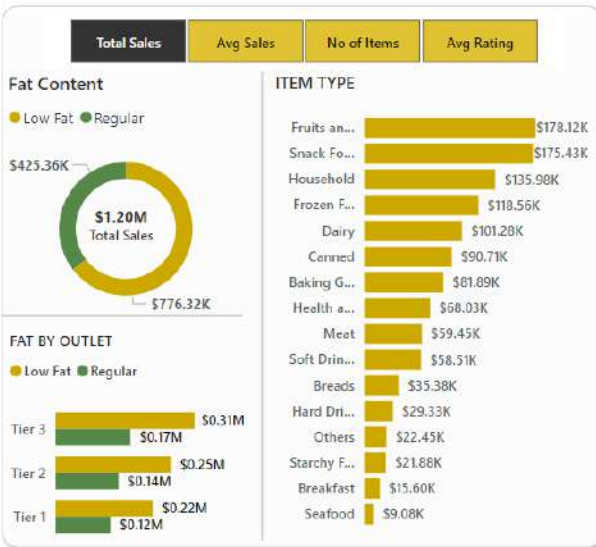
Total Sales | Avg Sales | No of Items | Avg Rating

Fat Content

Low Fat Regular

$425.36K

$1.20M
Total Sales

$776.32K

FAT BY OUTLET

Low Fat Regular

Tier 3 $0.31M $0.17M

Tier 2 $0.25M $0.14M

Tier 1 $0.22M $0.12M

ITEM TYPE

Fruits an... $178.12K
Snack Fo... $175.43K
Household $135.98K
Frozen F... $118.56K
Dairy $101.28K
Canned $90.71K
Baking G... $81.89K
Health a... $68.03K
Meat $59.45K
Soft Drin... $58.51K
Breads $35.38K
Hard Dri... $29.33K
Others $22.45K
Starchy F... $21.88K
Breakfast $15.60K
Seafood $9.08K